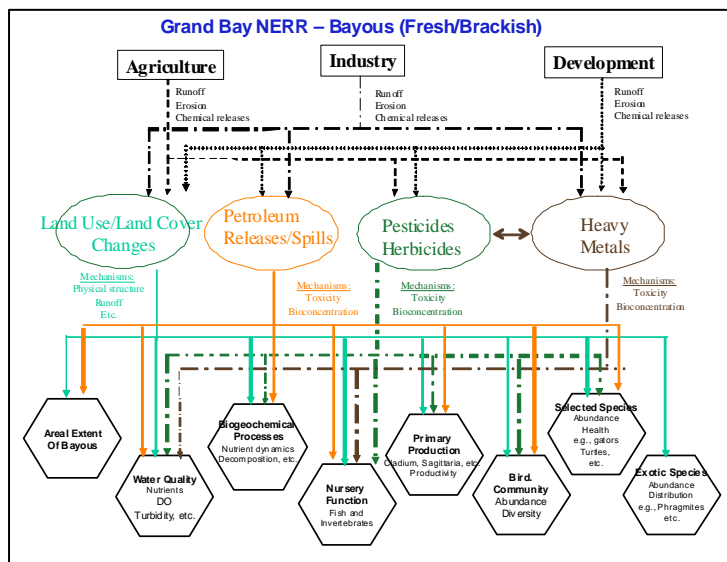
Grand Bay NERR – Bayous (Fresh/Brackish)

Agriculture

Industry

Development

Runoff
Erosion
Chemical releases

Runoff
Erosion
Chemical releases

Runoff
Erosion
Chemical releases

Land Use/Land Cover Changes

Petroleum Releases/Spills

Pesticides Herbicides

Heavy Metals

Mechanisms:
Physical structure
Runoff
Etc.

Mechanisms:
Toxicity
Bioconcentration

Mechanisms:
Toxicity
Bioconcentration

Mechanisms:
Toxicity
Bioconcentration

Areal Extent Of Bayous

Water Quality
Nutrients
DO
Turbidity, etc.

Biogeochemical Processes
Nutrient dynamics
Decomposition, etc.

Nursery Function
Fish and Invertebrates

Primary Production
Cladium, Sagittaria, etc.
Productivity

Bird Community
Abundance
Diversity

Selected Species
Abundance
Health
e.g., gators
Turtles,
etc.

Exotic Species
Abundance
Distribution
e.g., Phragmites
etc.